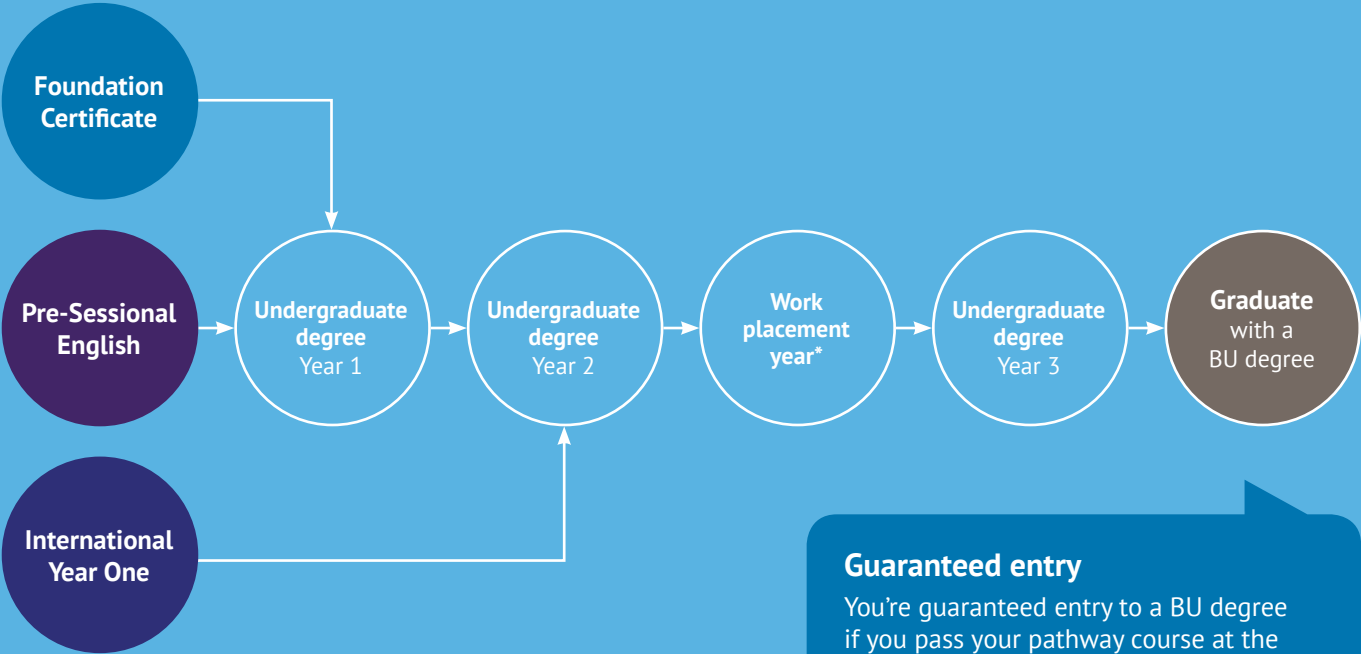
Foundation Certificate

Pre-Sessional English

International Year One

Undergraduate degree Year 1

Undergraduate degree Year 2

Work placement year*

Undergraduate degree Year 3

Graduate with a BU degree

Guaranteed entry

You're guaranteed entry to a BU degree if you pass your pathway course at the